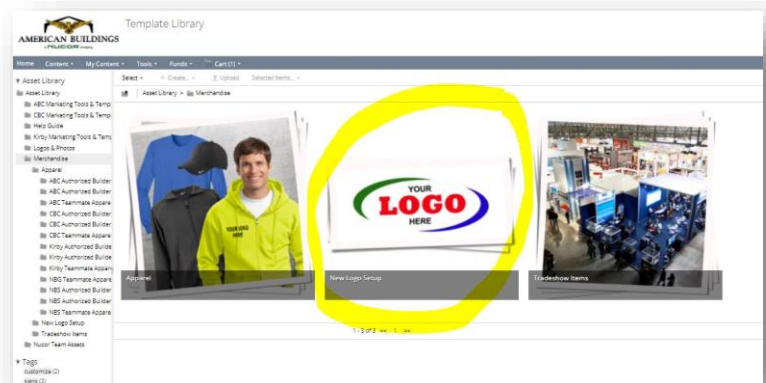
AMERICAN BUILDINGS
a NUCOR company

Template Library

Home Content My Content Tools Funds Cart (1)

Asset Library
Asset Library
ABC Marketing Tools & Temp
CBC Marketing Tools & Temp
Help Guide
Kirby Marketing Tools & Tem
Logos & Photos
Merchandise
Apparel
ABC Authorized Builder
ABC Authorized Builder
ABC Teammate Appare
CBC Authorized Builder
CBC Authorized Builder
CBC Teammate Appare
Kirby Authorized Builde
Kirby Authorized Builde
Kirby Teammate Appar
NBS Teammate Apparel
NBS Authorized Builder
NBS Authorized Builder
NBS Teammate Appare
New Logo Setup
Tradeshow Items
Nucor Team Assets

Tags
customize (2)
signs (2)

Select + Create... Upload Selected Items...

Asset Library > Merchandise

YOUR LOGO HERE

Apparel
New Logo Setup
Tradeshow Items

1 - 3 of 3 << 1 >>